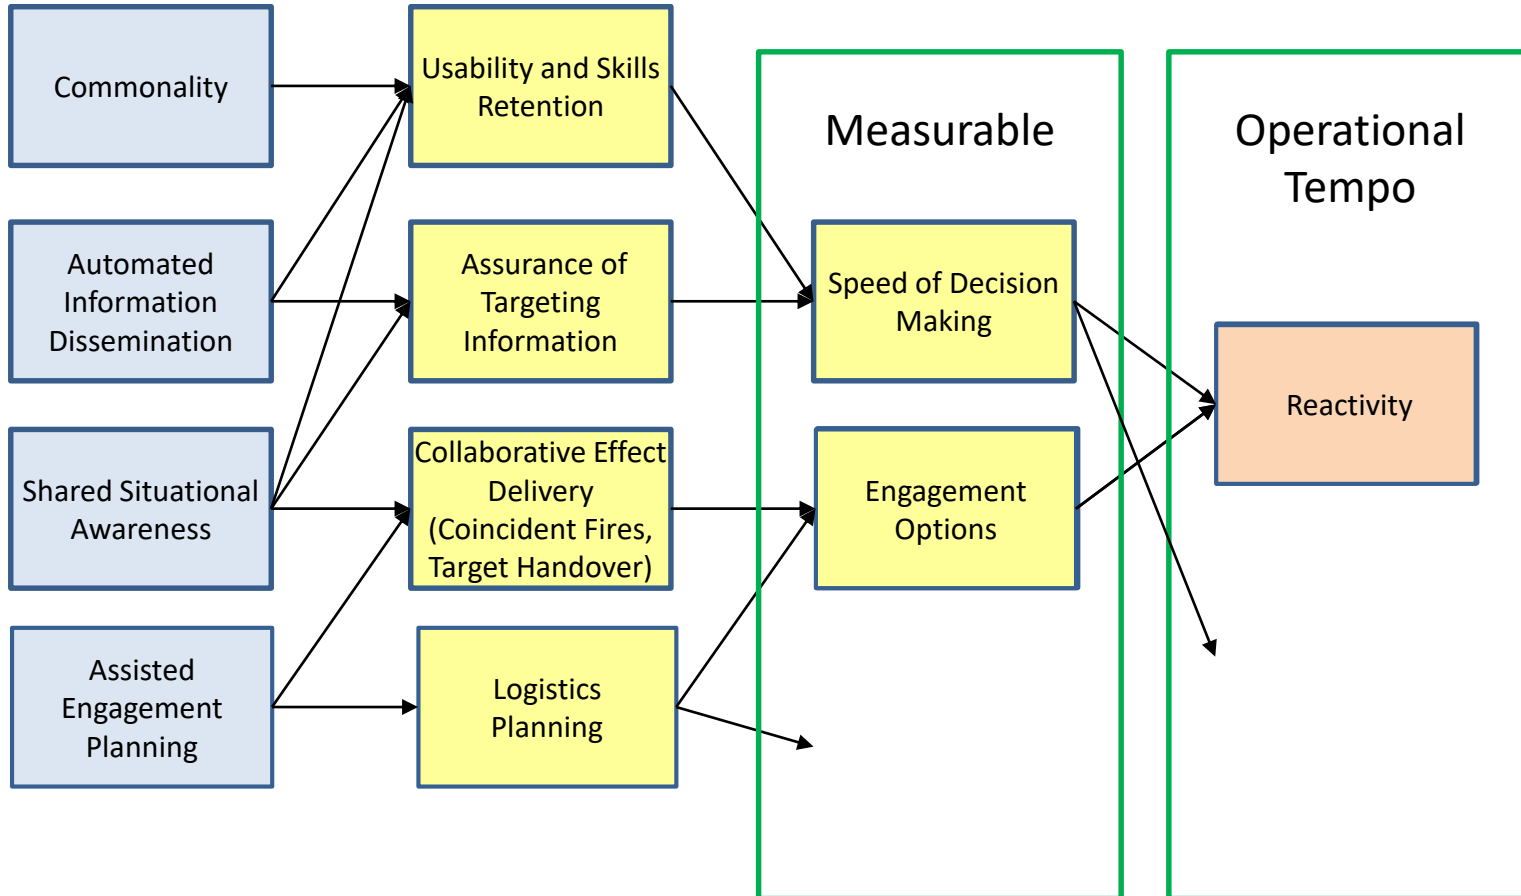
Commonality

Automated Information Dissemination

Shared Situational Awareness

Assisted Engagement Planning

Usability and Skills Retention

Assurance of Targeting Information

Collaborative Effect Delivery (Coincident Fires, Target Handover)

Logistics Planning

Measurable

Speed of Decision Making

Engagement Options

Operational Tempo

Reactivity